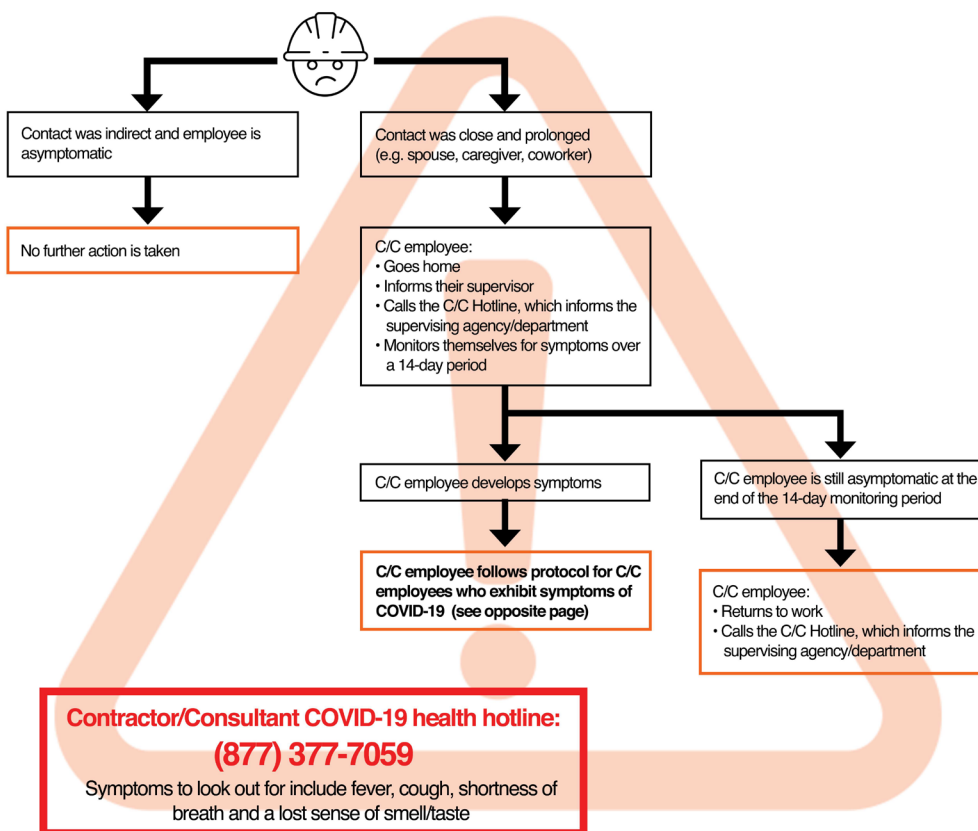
Contact was indirect and employee is asymptomatic

No further action is taken

Contact was close and prolonged (e.g. spouse, caregiver, coworker)

C/C employee:
• Goes home
• Informs their supervisor
• Calls the C/C Hotline, which informs the supervising agency/department
• Monitors themselves for symptoms over a 14-day period

C/C employee develops symptoms

C/C employee follows protocol for C/C employees who exhibit symptoms of COVID-19 (see opposite page)

C/C employee is still asymptomatic at the end of the 14-day monitoring period

C/C employee:
• Returns to work
• Calls the C/C Hotline, which informs the supervising agency/department

Contractor/Consultant COVID-19 health hotline:
(877) 377-7059
Symptoms to look out for include fever, cough, shortness of breath and a lost sense of smell/taste